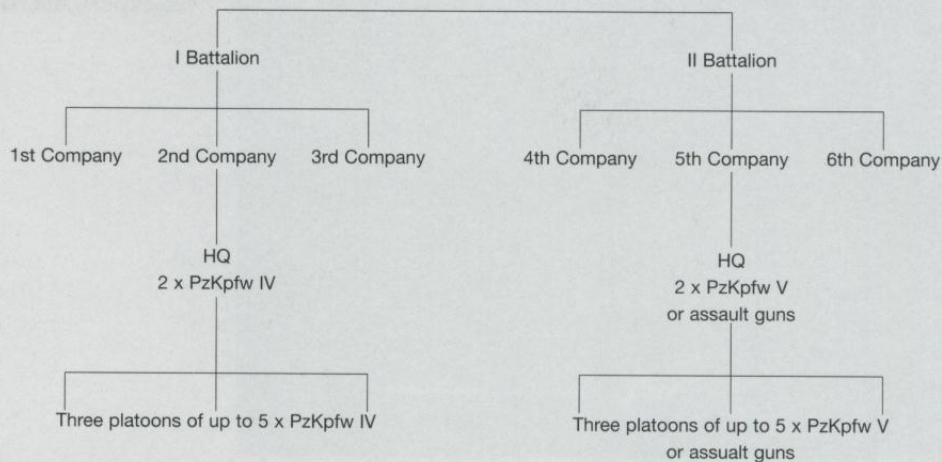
I Battalion

II Battalion

1st Company

2nd Company

3rd Company

4th Company

5th Company

6th Company

HQ
2 x PzKpfw IV

HQ
2 x PzKpfw V
or assault guns

Three platoons of up to 5 x PzKpfw IV

Three platoons of up to 5 x PzKpfw V
or assault guns